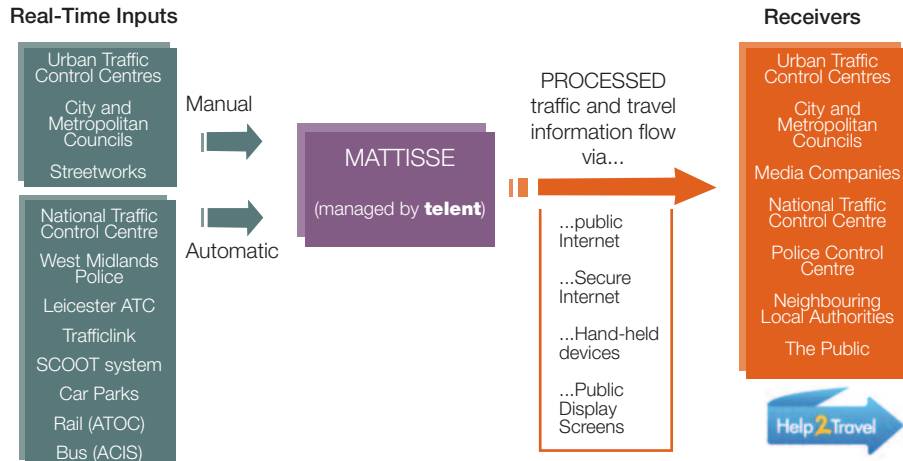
Real-Time Inputs

Urban Traffic Control Centres

City and Metropolitan Councils

Streetworks

National Traffic Control Centre

West Midlands Police

Leicester ATC

Trafficlink

SCOOT system

Car Parks

Rail (ATOC)

Bus (ACIS)

Manual

Automatic

MATTISSE

(managed by telent)

PROCESSED traffic and travel information flow via...

...public Internet

...Secure Internet

...Hand-held devices

...Public Display Screens

Receivers

Urban Traffic Control Centres

City and Metropolitan Councils

Media Companies

National Traffic Control Centre

Police Control Centre

Neighbouring Local Authorities

The Public

Help2Travel